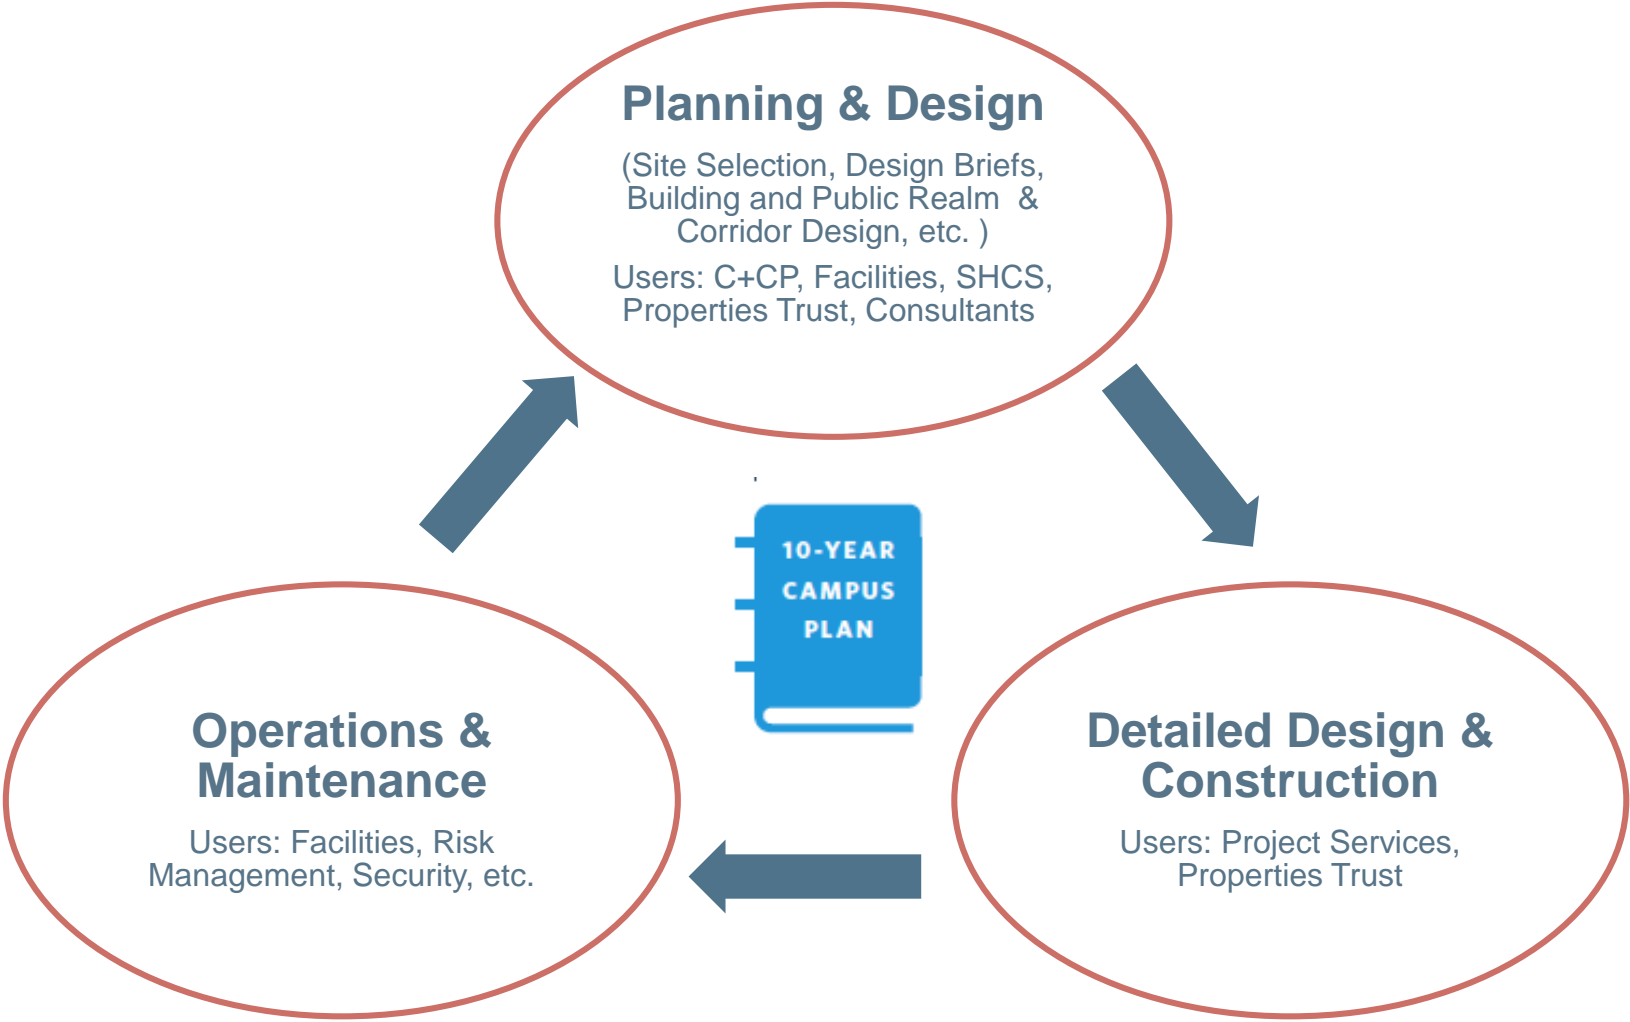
Planning & Design

(Site Selection, Design Briefs, Building and Public Realm & Corridor Design, etc. )

Users: C+CP, Facilities, SHCS, Properties Trust, Consultants

10-YEAR CAMPUS PLAN

Operations & Maintenance

Users: Facilities, Risk Management, Security, etc.

Detailed Design & Construction

Users: Project Services, Properties Trust